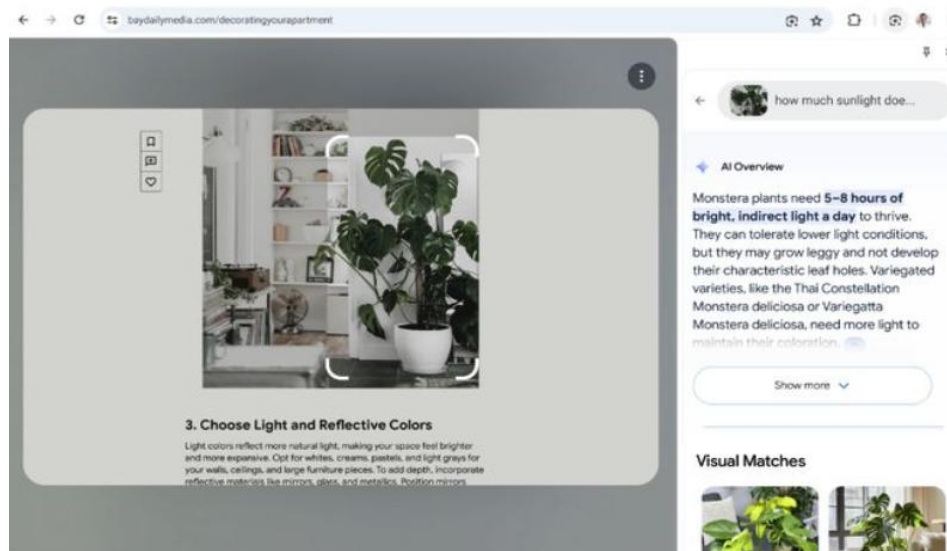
baydailymedia.com/decoratingyourapartment

3. Choose Light and Reflective Colors

Light colors reflect more natural light, making your space feel brighter and more expansive. Opt for whites, creams, pastels, and light grays for your walls, ceilings, and large furniture pieces. To add depth, incorporate reflective materials like mirrors, glass, and metallics. Position mirrors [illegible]

how much sunlight doe...

AI Overview

Monstera plants need **5–8 hours of bright, indirect light a day** to thrive. They can tolerate lower light conditions, but they may grow leggy and not develop their characteristic leaf holes. Variegated varieties, like the Thai Constellation Monstera deliciosa or Variegatta Monstera deliciosa, need more light to maintain their coloration.

Show more

Visual Matches